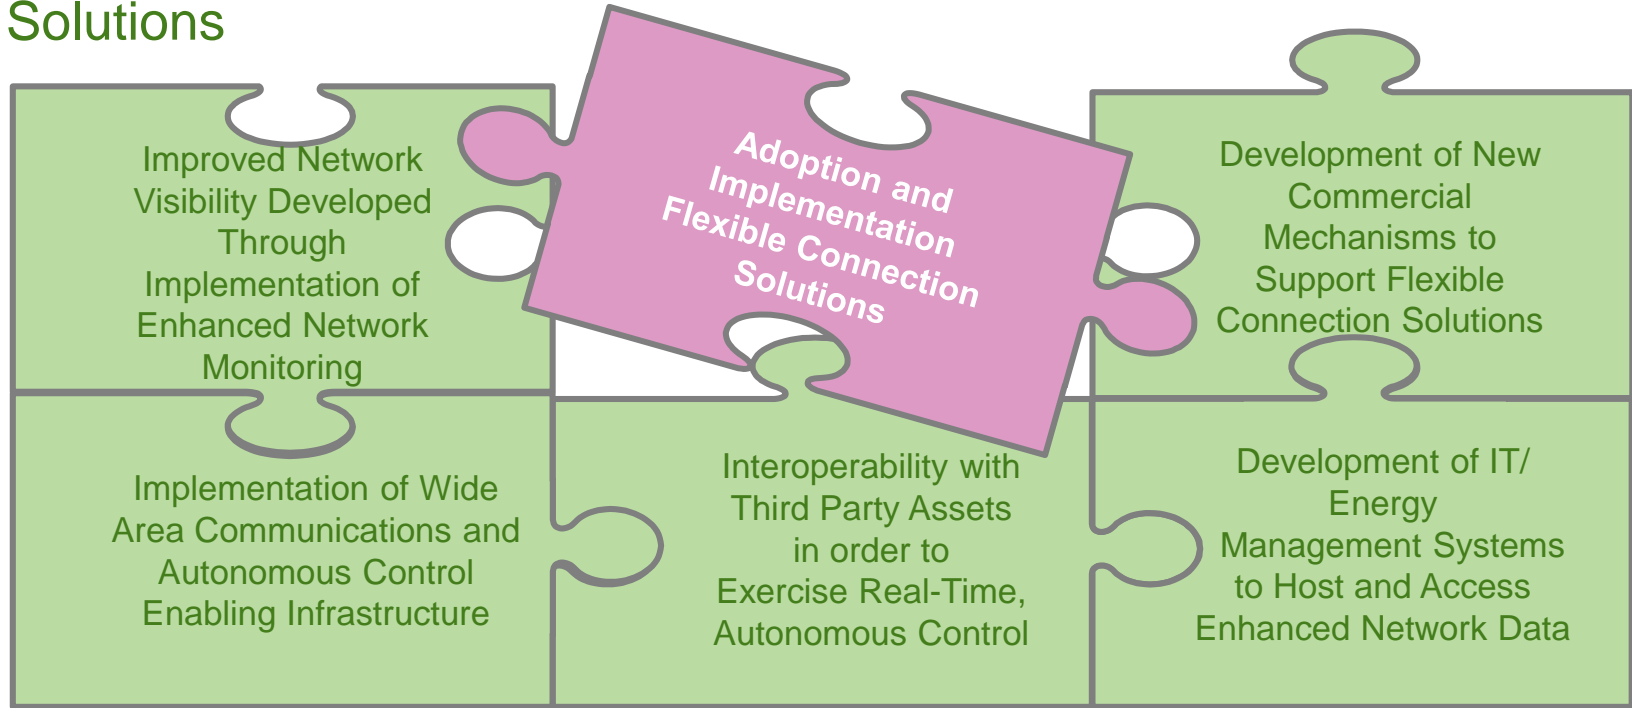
Solutions

Improved Network Visibility Developed Through Implementation of Enhanced Network Monitoring

Adoption and Implementation Flexible Connection Solutions

Development of New Commercial Mechanisms to Support Flexible Connection Solutions

Implementation of Wide Area Communications and Autonomous Control Enabling Infrastructure

Interoperability with Third Party Assets in order to Exercise Real-Time, Autonomous Control

Development of IT/ Energy Management Systems to Host and Access Enhanced Network Data